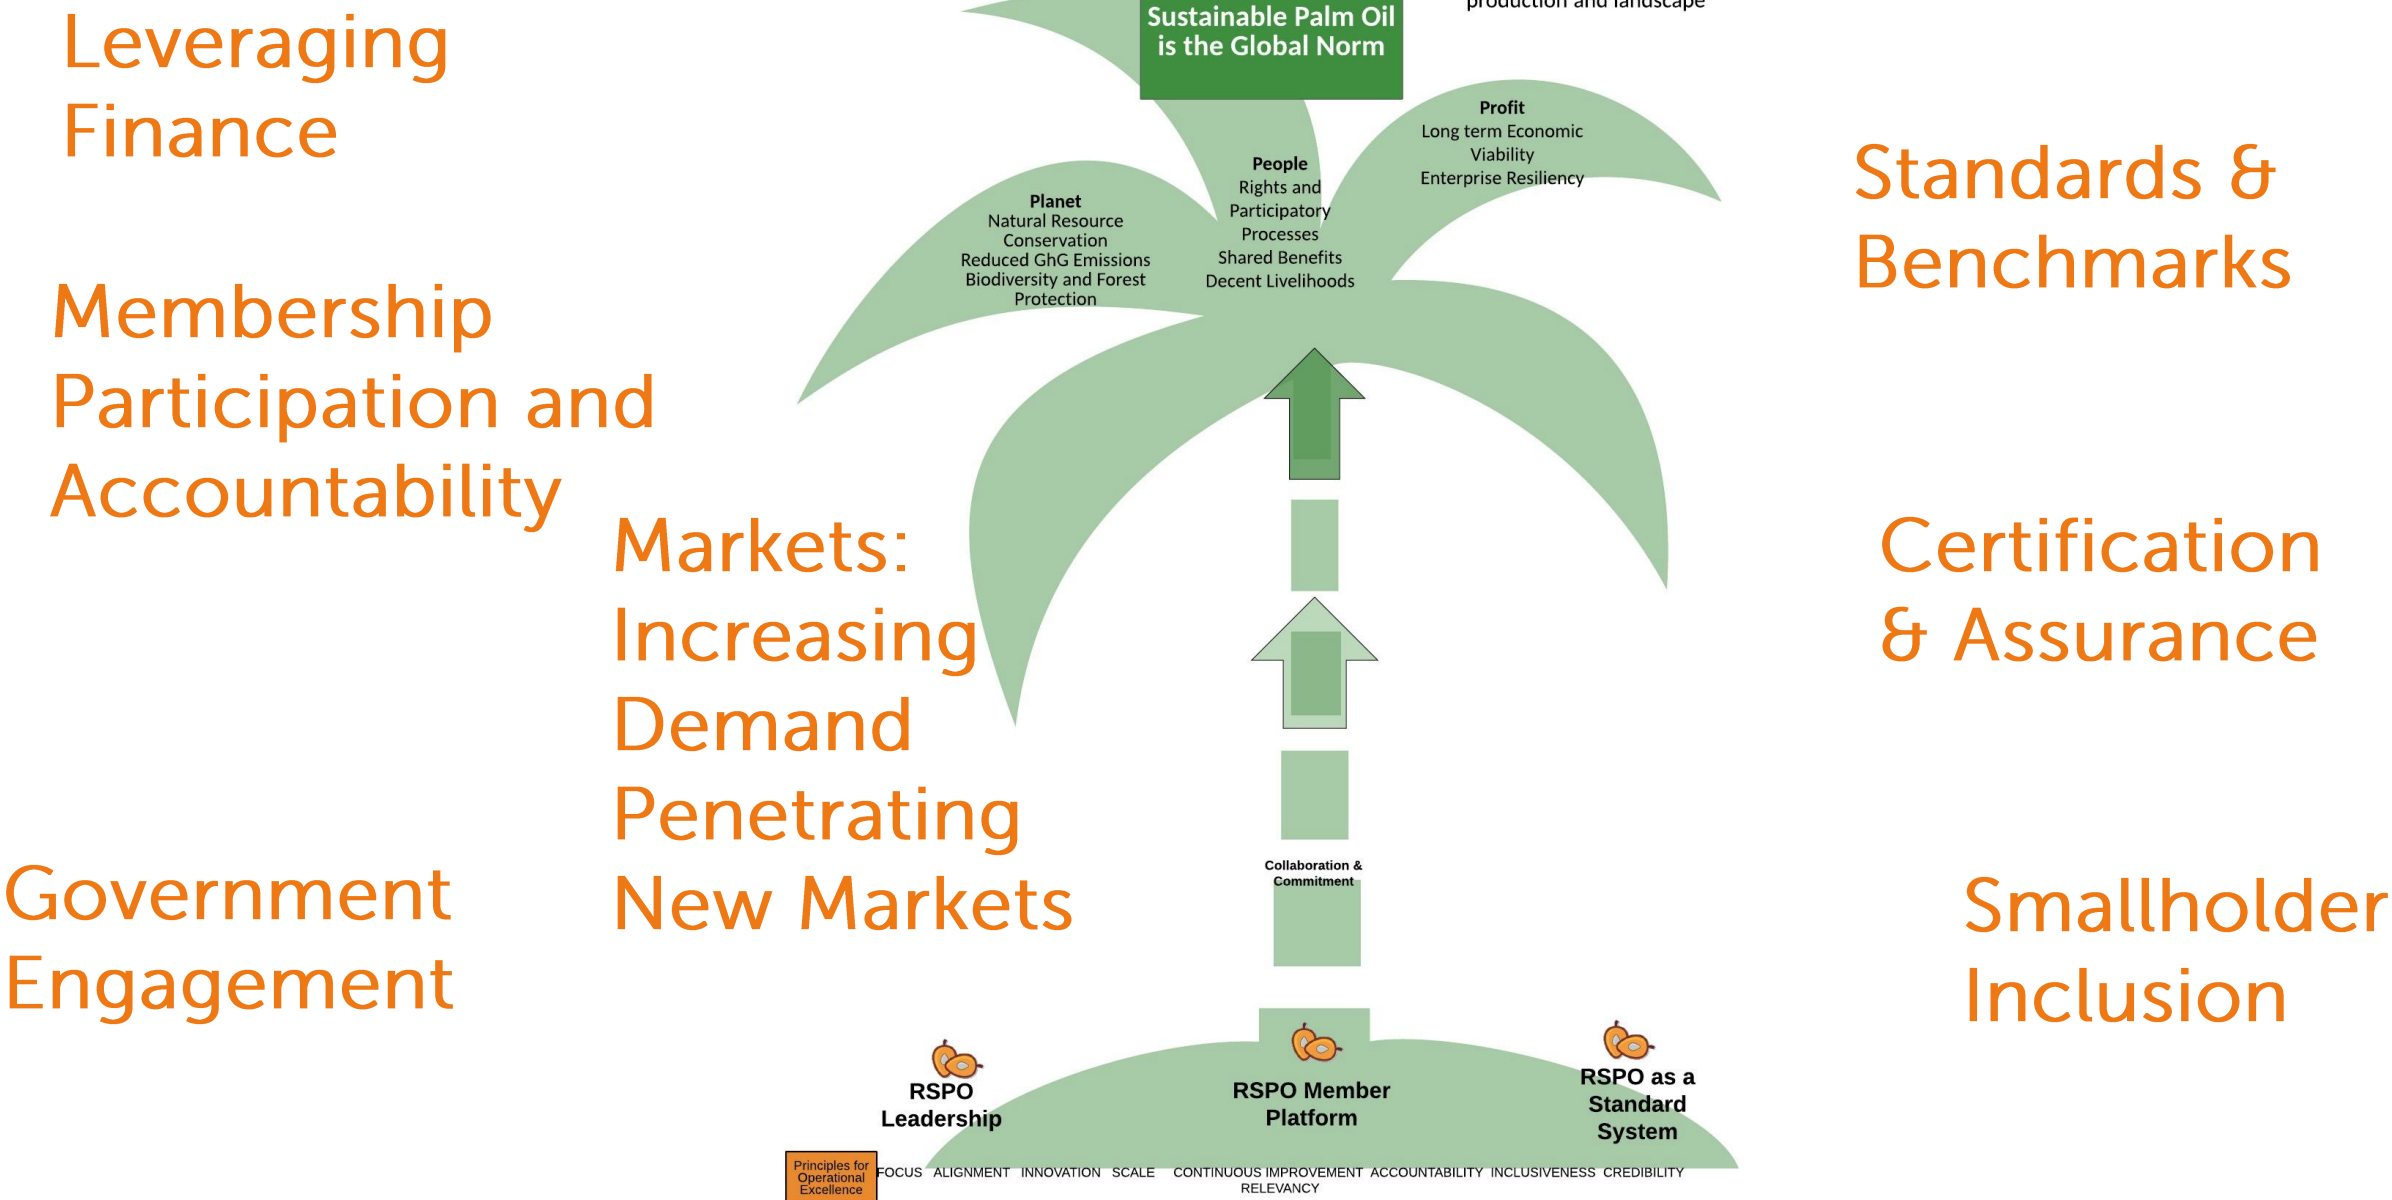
Leveraging Finance

Membership Participation and Accountability

Markets: Increasing Demand Penetrating New Markets

Government Engagement

Sustainable Palm Oil is the Global Norm

production and landscape

Planet
Natural Resource Conservation
Reduced GhG Emissions
Biodiversity and Forest Protection

People
Rights and Participatory Processes
Shared Benefits
Decent Livelihoods

Profit
Long term Economic Viability
Enterprise Resiliency

Collaboration & Commitment

RSPO Leadership

RSPO Member Platform

RSPO as a Standard System

Principles for Operational Excellence

FOCUS ALIGNMENT INNOVATION SCALE CONTINUOUS IMPROVEMENT ACCOUNTABILITY INCLUSIVENESS CREDIBILITY RELEVANCY

Standards & Benchmarks

Certification & Assurance

Smallholder Inclusion